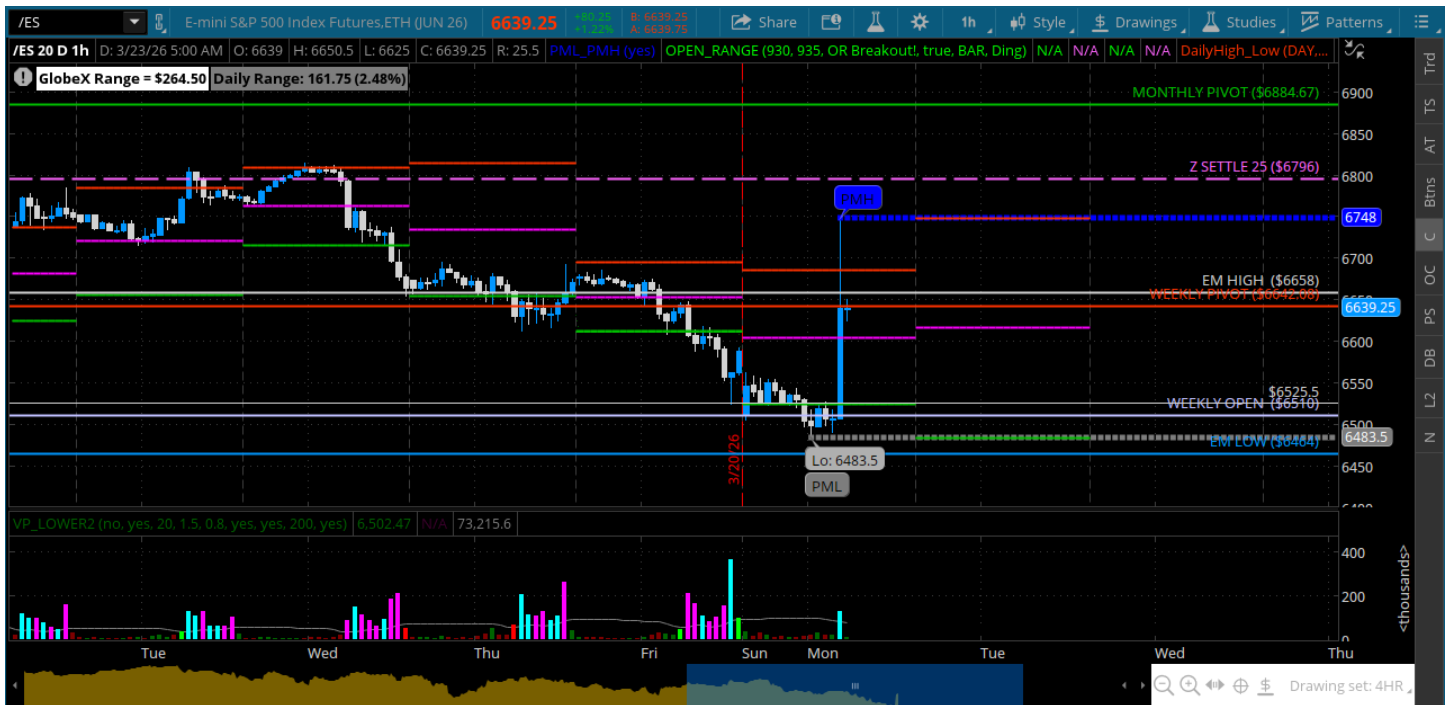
/ES | E-mini S&P 500 Index Futures,ETH (JUN 26) | 6639.25 | +80.25 +1.22% | B: 6639.25 A: 6639.75 | Share | 1h | Style | Drawings | Studies | Patterns

/ES 20 D 1h | D: 3/23/26 5:00 AM | O: 6639 | H: 6650.5 | L: 6625 | C: 6639.25 | R: 25.5 | PML_PMH (yes) | OPEN_RANGE (930, 935, OR Breakout!, true, BAR, Ding) | N/A | N/A | N/A | N/A | DailyHigh_Low (DAY,...

GlobeX Range = $264.50 | Daily Range: 161.75 (2.48%)

MONTHLY PIVOT ($6884.67)

Z SETTLE 25 ($6796)

PMH

6748

EM HIGH ($6658)

WEEKLY PIVOT ($6642.08)

6639.25

$6525.5

WEEKLY OPEN ($6510)

6483.5

EM LOW ($6464)

Lo: 6483.5

PML

3/20/26

6900
6850
6800
6750
6700
6650
6600
6550
6500
6450

Trd
TS
AT
Btns
C
OC
PS
DB
L2
N

VP_LOWER2 (no, yes, 20, 1.5, 0.8, yes, yes, 200, yes) | 6,502.47 | N/A | 73,215.6

400
200
0
<thousands>

Tue | Wed | Thu | Fri | Sun | Mon | Tue | Wed | Thu

Drawing set: 4HR